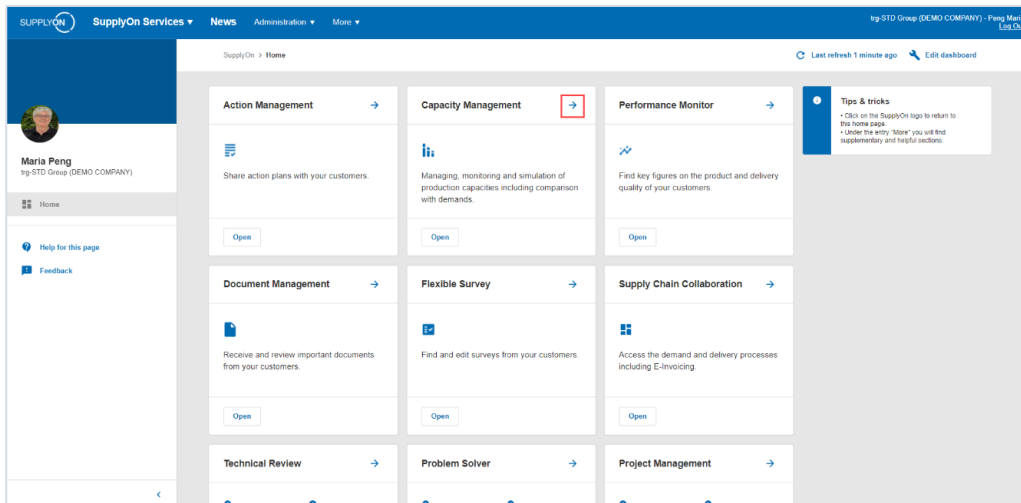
SUPPLYON SupplyOn Services ▾ News Administration ▾ More ▾

trg-STD Group (DEMO COMPANY) - Peng Mari
Log Ou

Maria Peng
trg-STD Group (DEMO COMPANY)

Home

Help for this page

Feedback

SupplyOn > Home

Last refresh 1 minute ago Edit dashboard

Action Management

Share action plans with your customers.

Open

Capacity Management

Managing, monitoring and simulation of production capacities including comparison with demands.

Open

Performance Monitor

Find key figures on the product and delivery quality of your customers.

Open

Tips & tricks

• Click on the SupplyOn logo to return to this home page.
• Under the entry "More" you will find supplementary and helpful sections.

Document Management

Receive and review important documents from your customers.

Open

Flexible Survey

Find and edit surveys from your customers.

Open

Supply Chain Collaboration

Access the demand and delivery processes including E-Invoicing.

Open

Technical Review

Problem Solver

Project Management